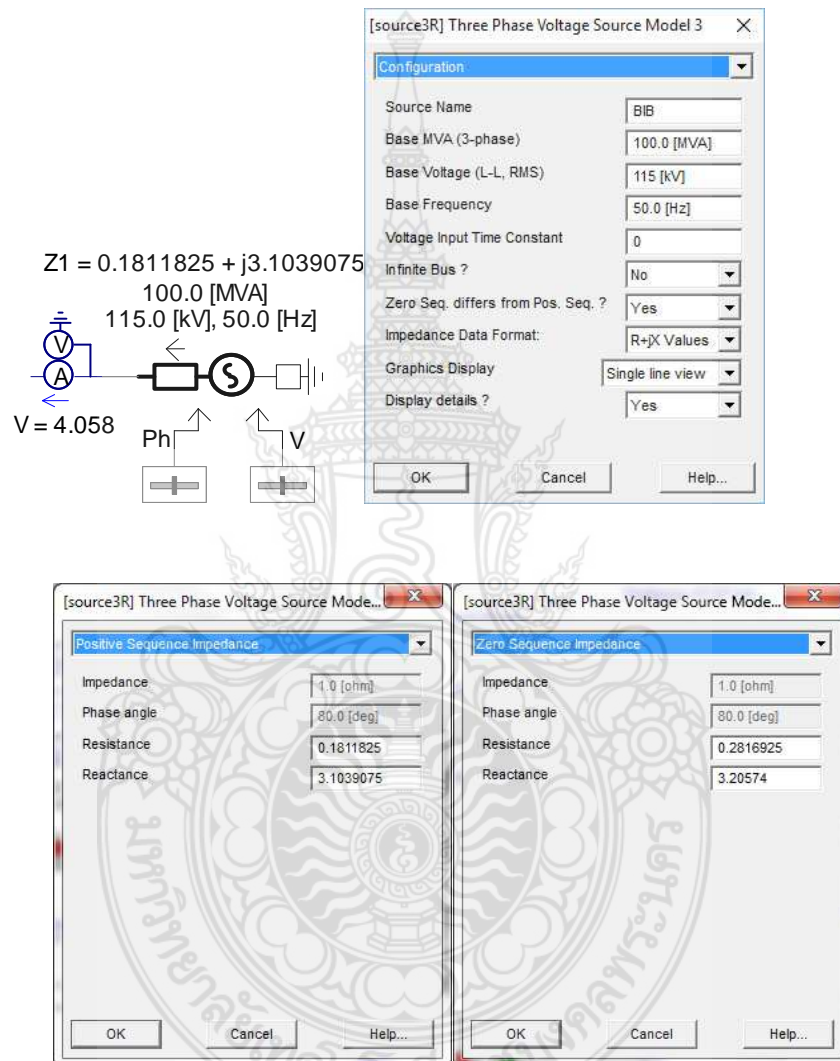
Z1 = 0.1811825 + j3.1039075
100.0 [MVA]
115.0 [kV], 50.0 [Hz]

V
A
V = 4.058
Ph
V

[source3R] Three Phase Voltage Source Model 3 ×

Configuration

| | |
|---|---|
| Source Name | BIB |
| Base MVA (3-phase) | 100.0 [MVA] |
| Base Voltage (L-L, RMS) | 115 [kV] |
| Base Frequency | 50.0 [Hz] |
| Voltage Input Time Constant | 0 |
| Infinite Bus ? | No |
| Zero Seq. differs from Pos. Seq. ? | Yes |
| Impedance Data Format: | R+jX Values |
| Graphics Display | Single line view |
| Display details ? | Yes |

OK Cancel Help...

[source3R] Three Phase Voltage Source Mode...

Positive Sequence Impedance

| | |
|---|---|
| Impedance | 1.0 [ohm] |
| Phase angle | 80.0 [deg] |
| Resistance | 0.1811825 |
| Reactance | 3.1039075 |

OK Cancel Help...

[source3R] Three Phase Voltage Source Mode...

Zero Sequence Impedance

| | |
|---|---|
| Impedance | 1.0 [ohm] |
| Phase angle | 80.0 [deg] |
| Resistance | 0.2816925 |
| Reactance | 3.20574 |

OK Cancel Help...